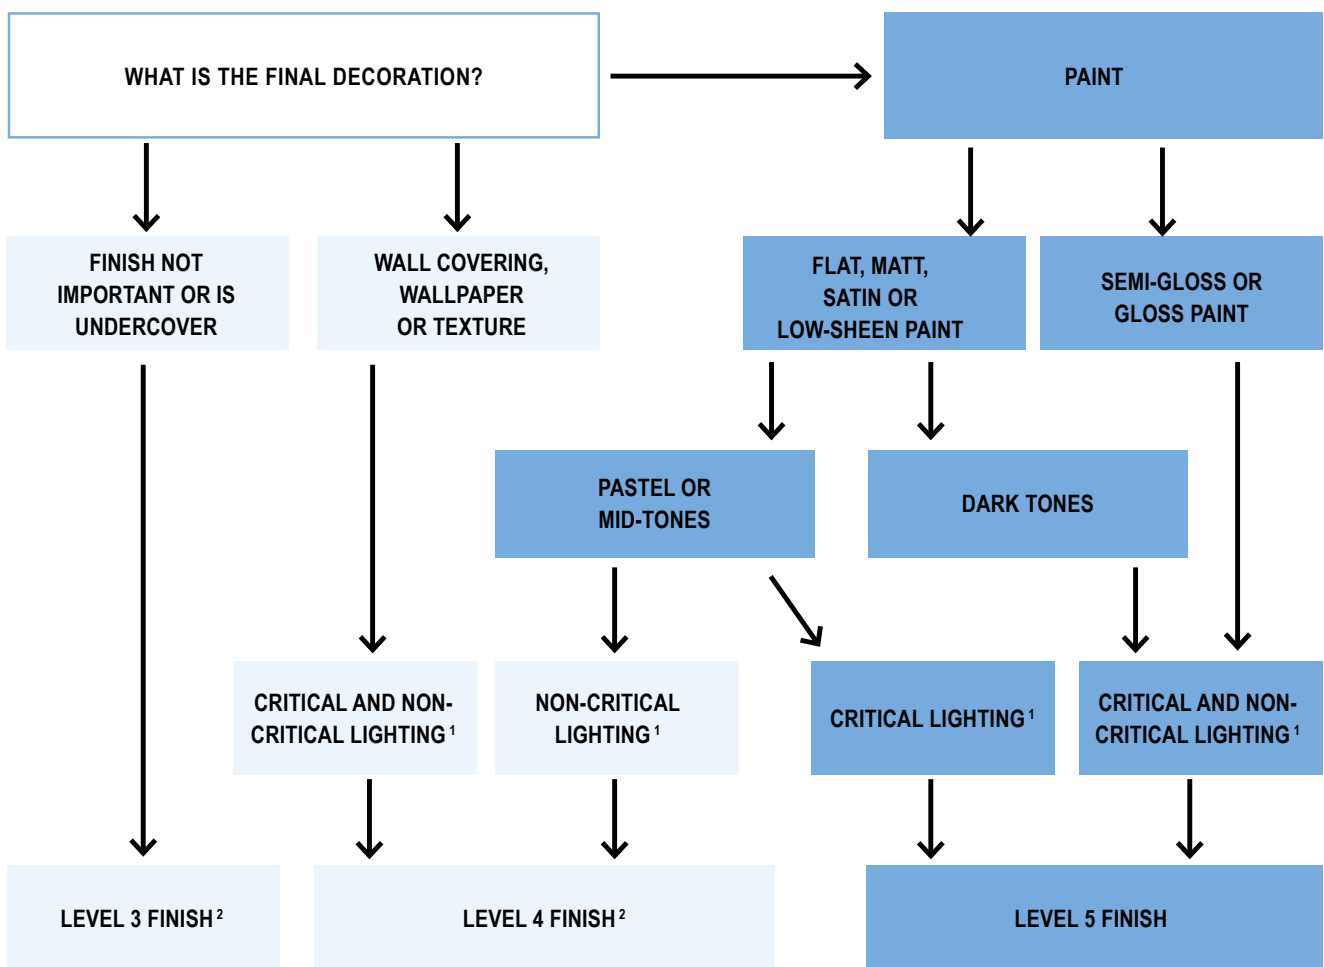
WHAT IS THE FINAL DECORATION?

PAINT

FINISH NOT IMPORTANT OR IS UNDERCOVER

WALL COVERING, WALLPAPER OR TEXTURE

FLAT, MATT, SATIN OR LOW-SHEEN PAINT

SEMI-GLOSS OR GLOSS PAINT

PASTEL OR MID-TONES

DARK TONES

CRITICAL AND NON-CRITICAL LIGHTING $^1$

NON-CRITICAL LIGHTING $^1$

CRITICAL LIGHTING $^1$

CRITICAL AND NON-CRITICAL LIGHTING $^1$

LEVEL 3 FINISH $^2$

LEVEL 4 FINISH $^2$

LEVEL 5 FINISH